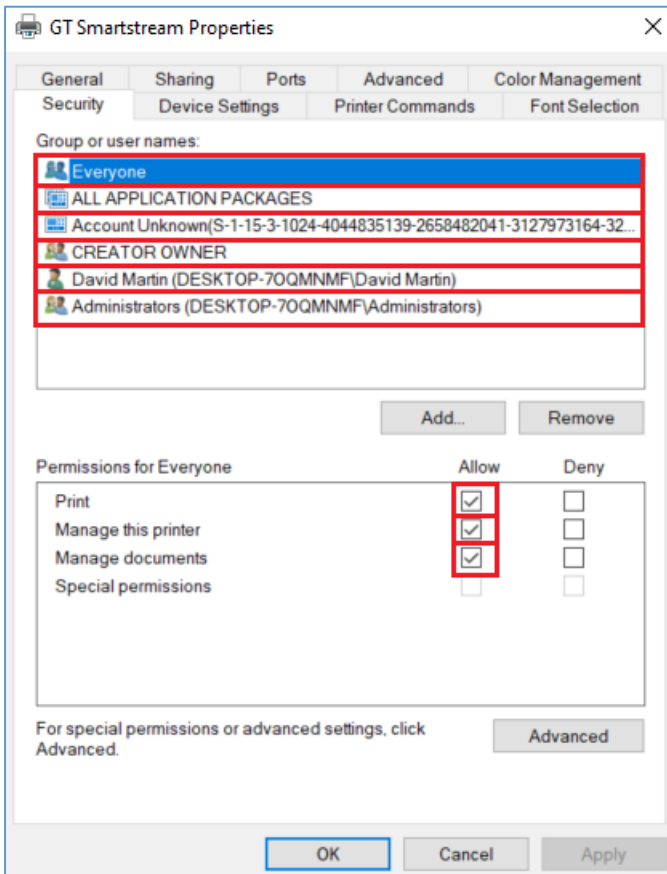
GT Smartstream Properties

General | Sharing | Ports | Advanced | Color Management
Security | Device Settings | Printer Commands | Font Selection

Group or user names:

Everyone
ALL APPLICATION PACKAGES
Account Unknown(S-1-15-3-1024-4044835139-2658482041-3127973164-32...
CREATOR OWNER
David Martin (DESKTOP-7OQMNMF\David Martin)
Administrators (DESKTOP-7OQMNMF\Administrators)

Add...
Remove

| Permissions for Everyone | Allow | Deny |
|---|---|---|
| Print | ☑ | ☐ |
| Manage this printer | ☑ | ☐ |
| Manage documents | ☑ | ☐ |
| Special permissions | ☐ | ☐ |

For special permissions or advanced settings, click Advanced.

Advanced

OK
Cancel
Apply